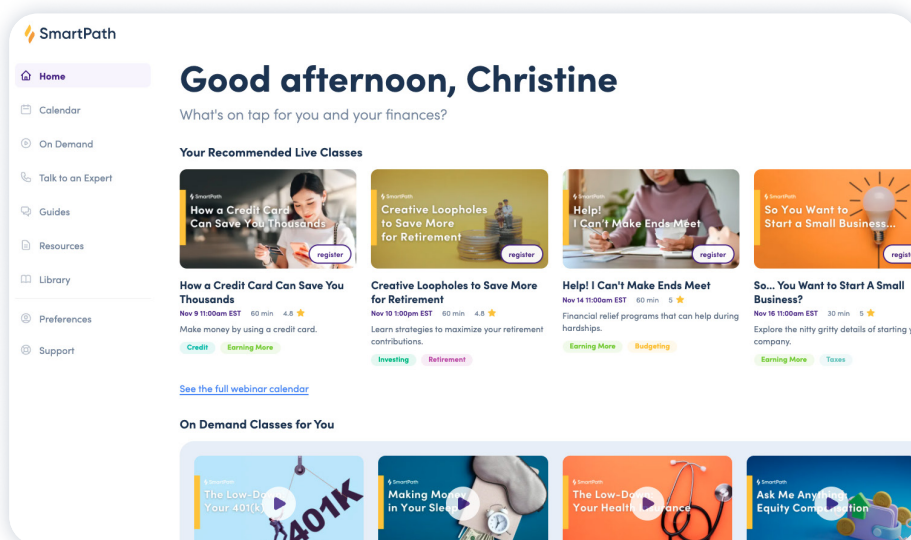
SmartPath

Home
Calendar
On Demand
Talk to an Expert
Guides
Resources
Library
Preferences
Support

Good afternoon, Christine

What's on tap for you and your finances?

Your Recommended Live Classes

SmartPath
How a Credit Card Can Save You Thousands
register

How a Credit Card Can Save You Thousands
Nov 9 11:00am EST 60 min 4.8
Make money by using a credit card.
Credit Earning More

SmartPath
Creative Loopholes to Save More for Retirement
register

Creative Loopholes to Save More for Retirement
Nov 10 1:00pm EST 60 min 4.8
Learn strategies to maximize your retirement contributions.
Investing Retirement

SmartPath
Help! I Can't Make Ends Meet
register

Help! I Can't Make Ends Meet
Nov 14 11:00am EST 60 min 5
Financial relief programs that can help during hardships.
Earning More Budgeting

SmartPath
So You Want to Start a Small Business...
regist

So... You Want to Start A Small Business?
Nov 16 11:00am EST 30 min 5
Explore the nitty gritty details of starting y company.
Earning More Taxes

See the full webinar calendar

On Demand Classes for You

SmartPath
The Low-Do Your 401(k)
401K

SmartPath
Making Money in Your Sleep

SmartPath
The Low-Do Your Health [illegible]rance

SmartPath
Ask Me Anything Equity Comp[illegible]ation